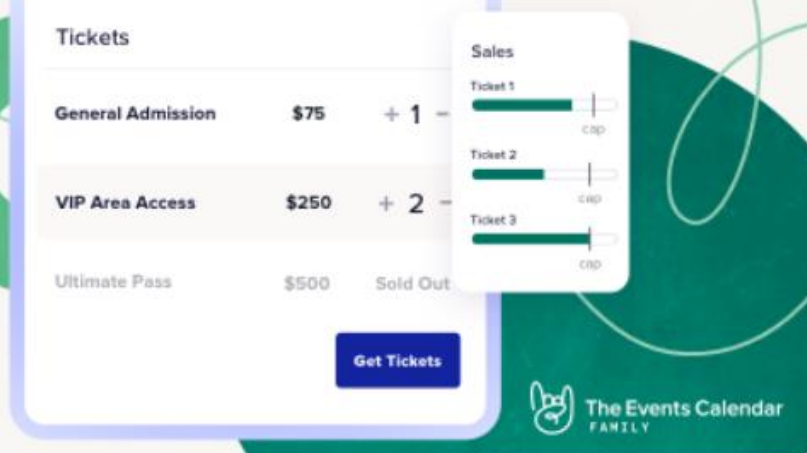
Tickets

| | | |
|---|---|---|
| General Admission | $75 | + 1 − |
| VIP Area Access | $250 | + 2 − |
| Ultimate Pass | $500 | Sold Out |

Get Tickets

Sales

Ticket 1

cap

Ticket 2

cap

Ticket 3

cap

The Events Calendar
FAMILY